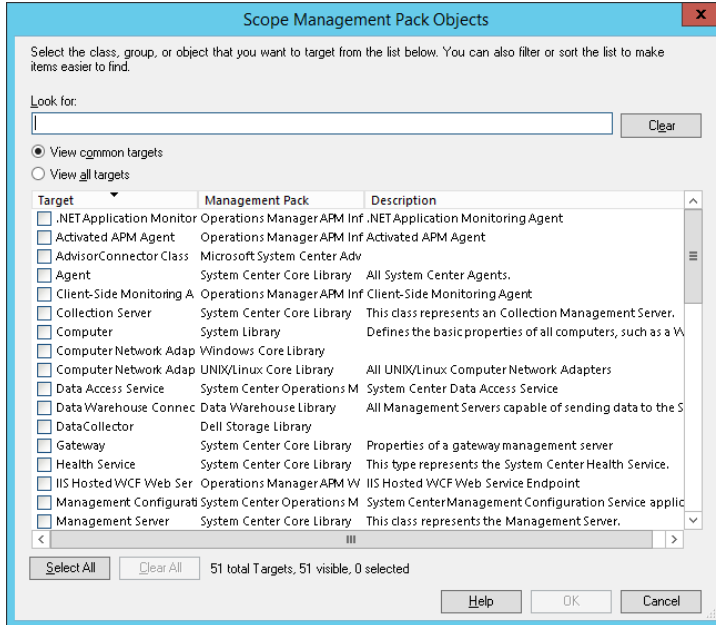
Scope Management Pack Objects

Select the class, group, or object that you want to target from the list below. You can also filter or sort the list to make items easier to find.

Look for:

Clear

View common targets

View all targets

| Target | Management Pack | Description |
|---|---|---|
| .NET Application Monitor | Operations Manager APM Inf | .NET Application Monitoring Agent |
| Activated APM Agent | Operations Manager APM Inf | Activated APM Agent |
| AdvisorConnector Class | Microsoft System Center Adv | |
| Agent | System Center Core Library | All System Center Agents. |
| Client-Side Monitoring A | Operations Manager APM Inf | Client-Side Monitoring Agent |
| Collection Server | System Center Core Library | This class represents an Collection Management Server. |
| Computer | System Library | Defines the basic properties of all computers, such as a W |
| Computer Network Adap | Windows Core Library | |
| Computer Network Adap | UNIX/Linux Core Library | All UNIX/Linux Computer Network Adapters |
| Data Access Service | System Center Operations M | System Center Data Access Service |
| Data Warehouse Connec | Data Warehouse Library | All Management Servers capable of sending data to the S |
| DataCollector | Dell Storage Library | |
| Gateway | System Center Core Library | Properties of a gateway management server |
| Health Service | System Center Core Library | This type represents the System Center Health Service. |
| IIS Hosted WCF Web Ser | Operations Manager APM W | IIS Hosted WCF Web Service Endpoint |
| Management Configurati | System Center Operations M | System Center Management Configuration Service applic |
| Management Server | System Center Core Library | This class represents the Management Server. |

Select All

Clear All

51 total Targets, 51 visible, 0 selected

Help

OK

Cancel